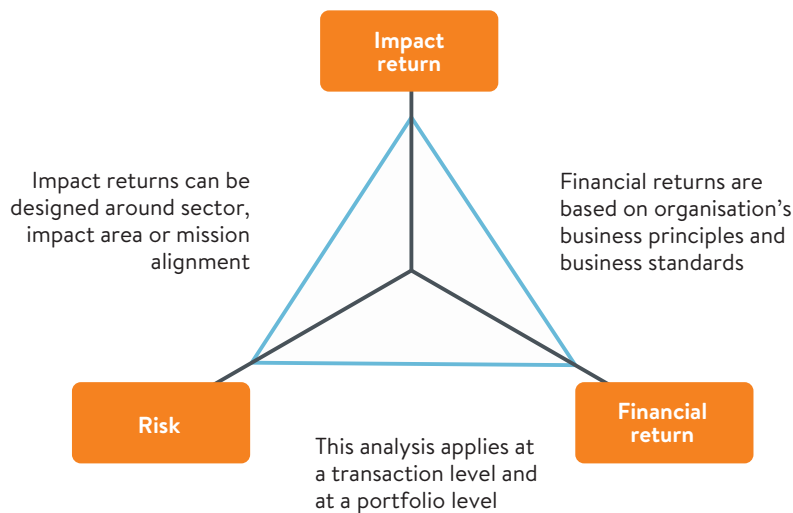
Impact return

Impact returns can be designed around sector, impact area or mission alignment

Financial returns are based on organisation's business principles and business standards

Risk

Financial return

This analysis applies at a transaction level and at a portfolio level